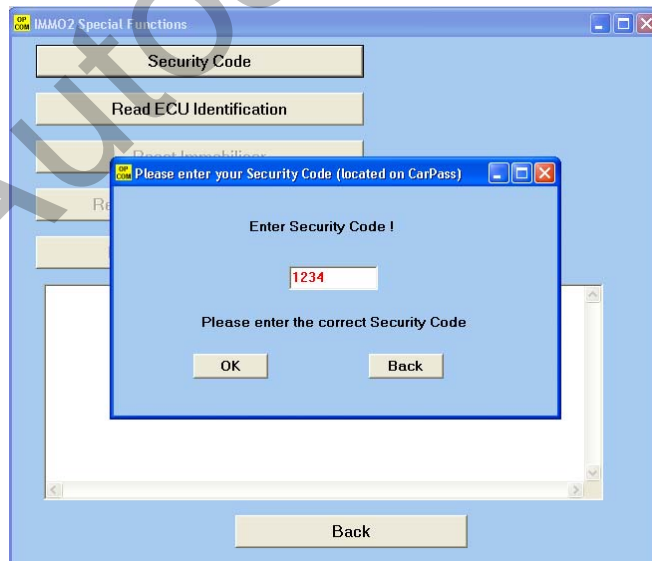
OP COM IMMO2 Special Functions

Security Code

Read ECU Identification

Reset Immobilizer

Re

OP COM Please enter your Security Code (located on CarPass)

Enter Security Code !

1234

Please enter the correct Security Code

OK

Back

Back